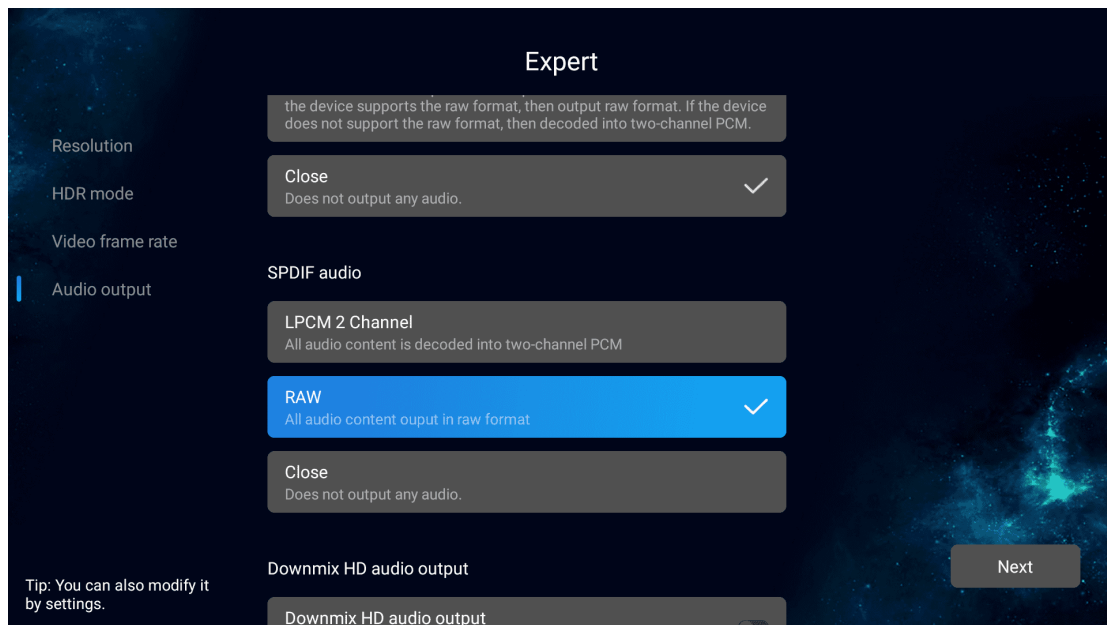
Expert

Resolution

HDR mode

Video frame rate

Audio output

the device supports the raw format, then output raw format. If the device does not support the raw format, then decoded into two-channel PCM.

Close
Does not output any audio.

SPDIF audio

LPCM 2 Channel
All audio content is decoded into two-channel PCM

RAW
All audio content ouput in raw format

Close
Does not output any audio.

Downmix HD audio output

Downmix HD audio output

Tip: You can also modify it by settings.

Next